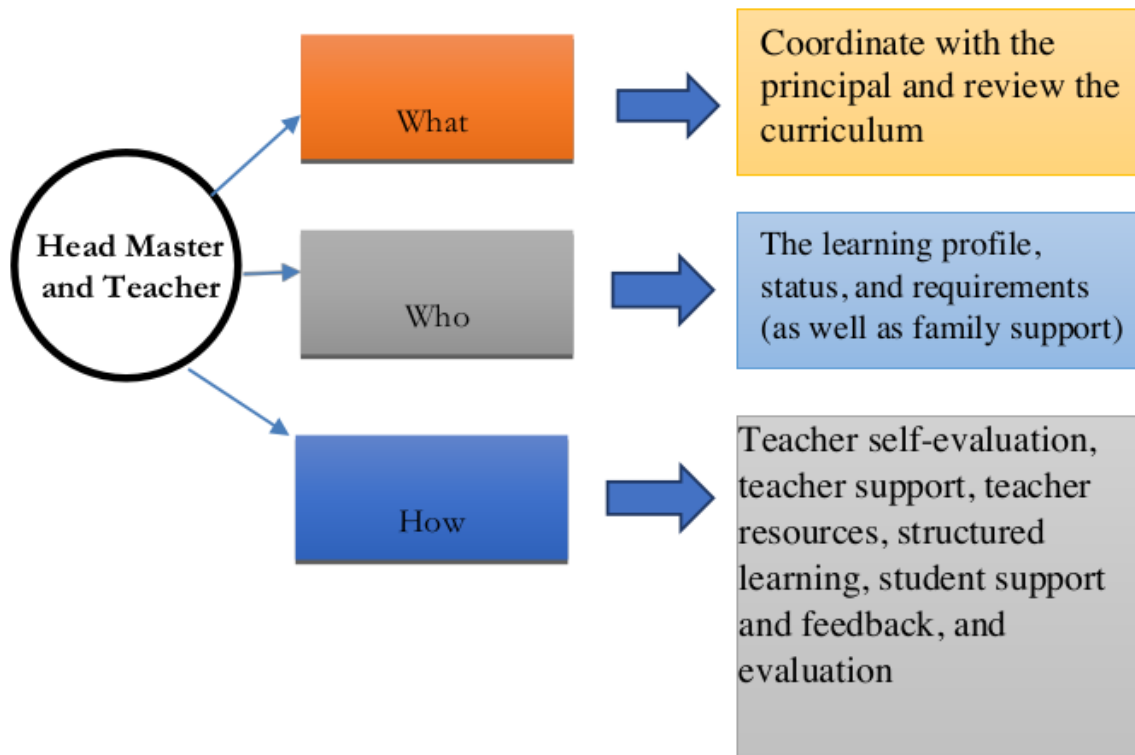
Head Master and Teacher

What

Coordinate with the principal and review the curriculum

Who

The learning profile, status, and requirements (as well as family support)

How

Teacher self-evaluation, teacher support, teacher resources, structured learning, student support and feedback, and evaluation